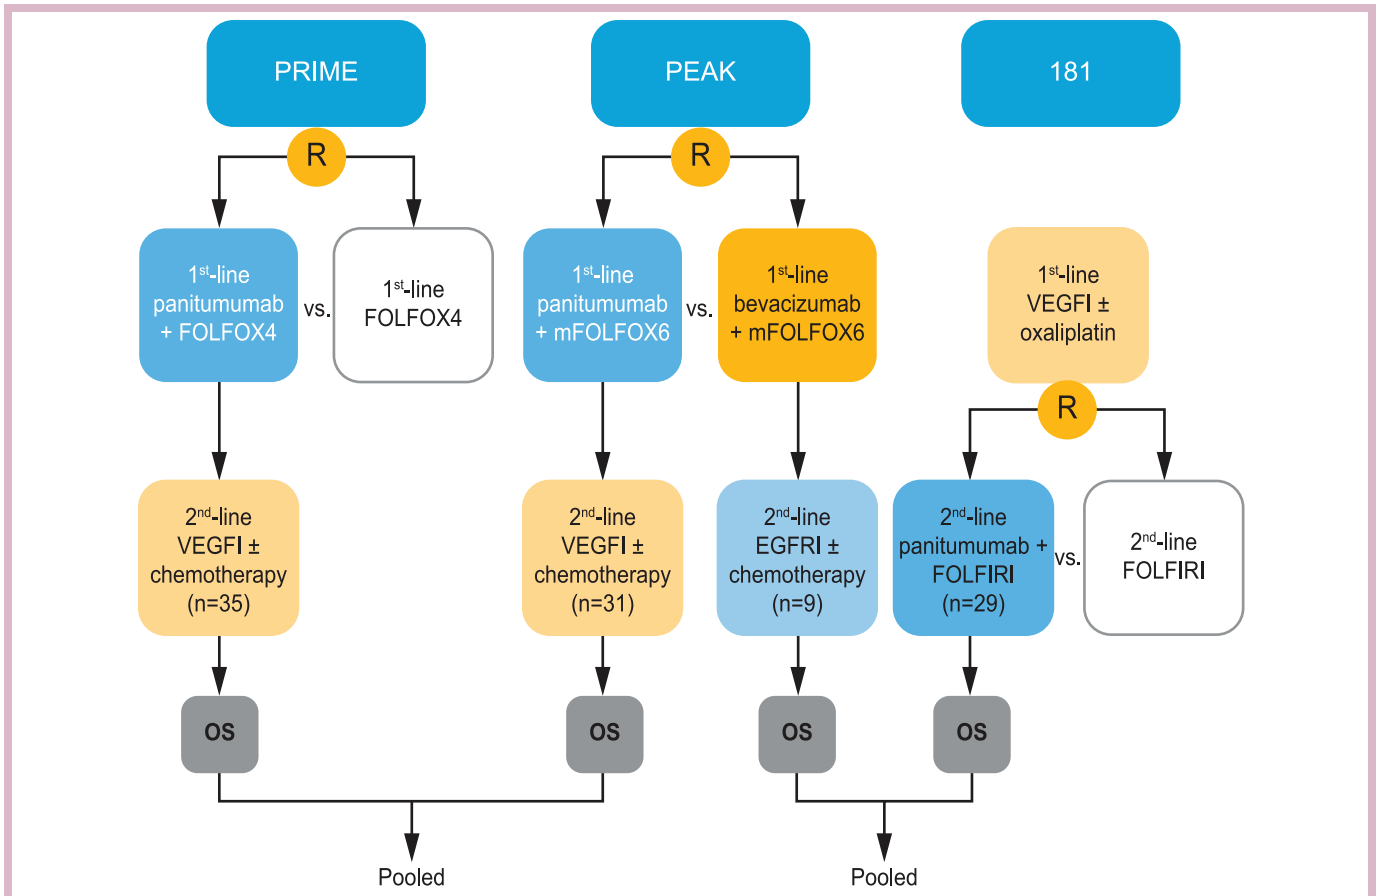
PRIME

PEAK

181

R

R

$1^{st}$-line panitumumab + FOLFOX4

vs.

$1^{st}$-line FOLFOX4

$1^{st}$-line panitumumab + mFOLFOX6

vs.

$1^{st}$-line bevacizumab + mFOLFOX6

$1^{st}$-line VEGFI ± oxaliplatin

R

$2^{nd}$-line VEGFI ± chemotherapy (n=35)

$2^{nd}$-line VEGFI ± chemotherapy (n=31)

$2^{nd}$-line EGFRI ± chemotherapy (n=9)

$2^{nd}$-line panitumumab + FOLFIRI (n=29)

vs.

$2^{nd}$-line FOLFIRI

OS

OS

OS

OS

Pooled

Pooled